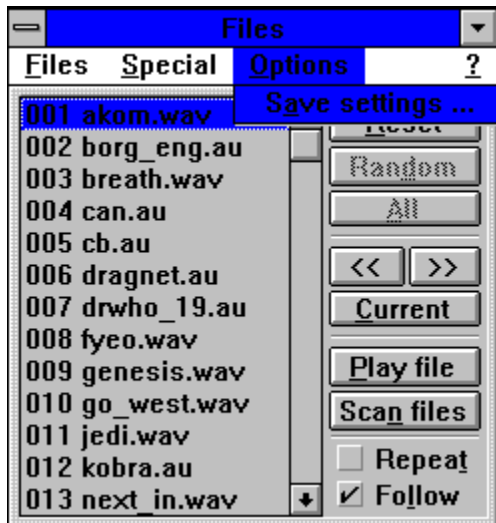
Files

Files Special Options ?

Save settings ...

001 akom.wav
002 borg_eng.au
003 breath.wav
004 can.au
005 cb.au
006 dragnet.au
007 drwho_19.au
008 fyeo.wav
009 genesis.wav
010 go_west.wav
011 jedi.wav
012 kobra.au
013 next_in.wav

Reset
Random
All
<<
>>
Current
Play file
Scan files
Repeat
✓ Follow